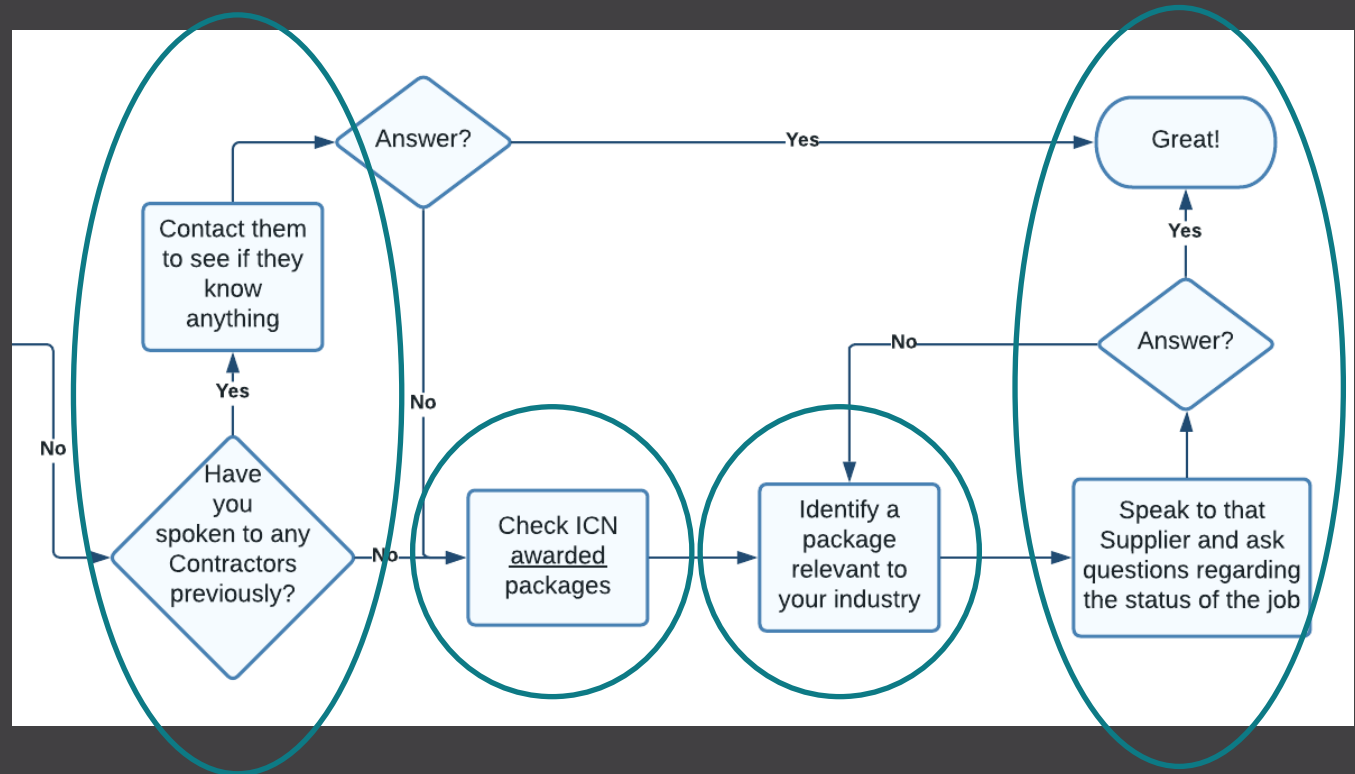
Answer?

Yes

Great!

Contact them to see if they know anything

Yes

No

No

Have you spoken to any Contractors previously?

No

Check ICN awarded packages

Identify a package relevant to your industry

Speak to that Supplier and ask questions regarding the status of the job

No

Answer?

Yes